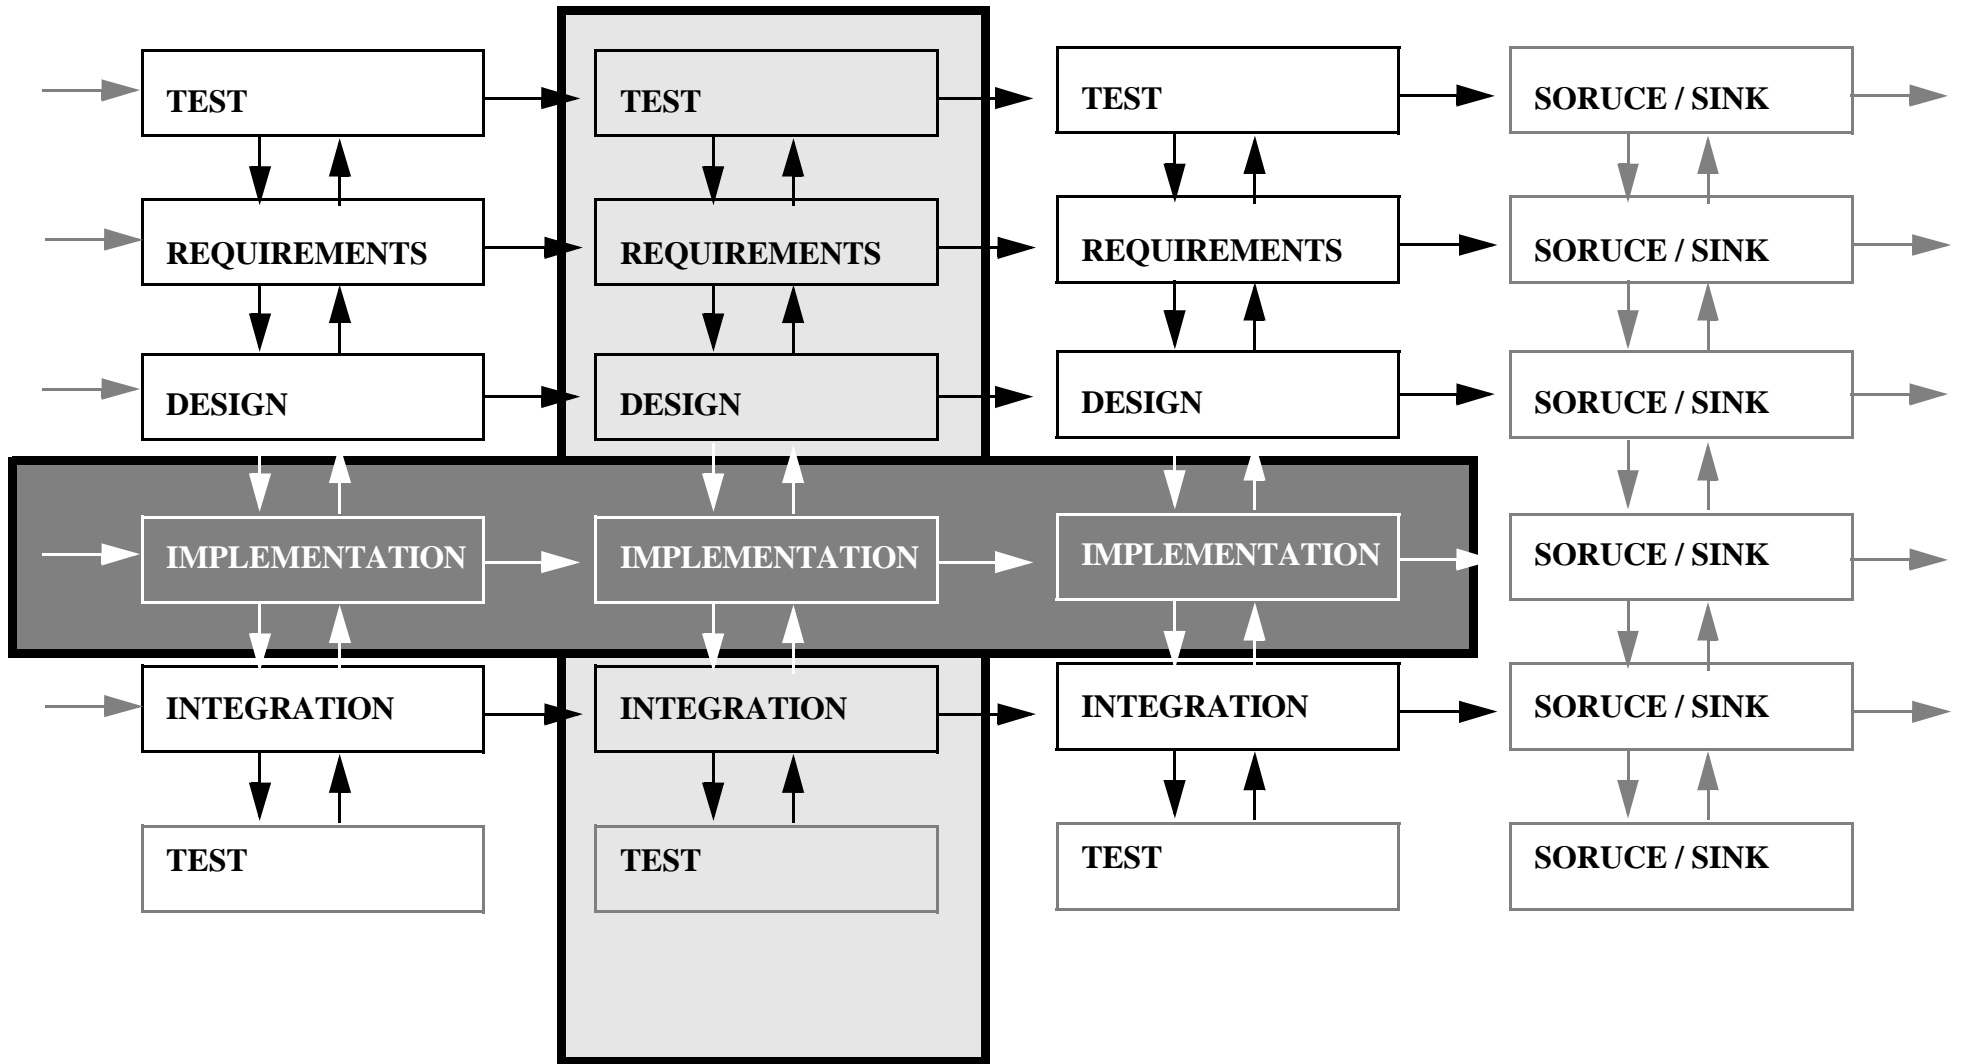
TEST
TEST
TEST
SORUCE / SINK
REQUIREMENTS
REQUIREMENTS
REQUIREMENTS
SORUCE / SINK
DESIGN
DESIGN
DESIGN
SORUCE / SINK
IMPLEMENTATION
IMPLEMENTATION
IMPLEMENTATION
SORUCE / SINK
INTEGRATION
INTEGRATION
INTEGRATION
SORUCE / SINK
TEST
TEST
TEST
SORUCE / SINK